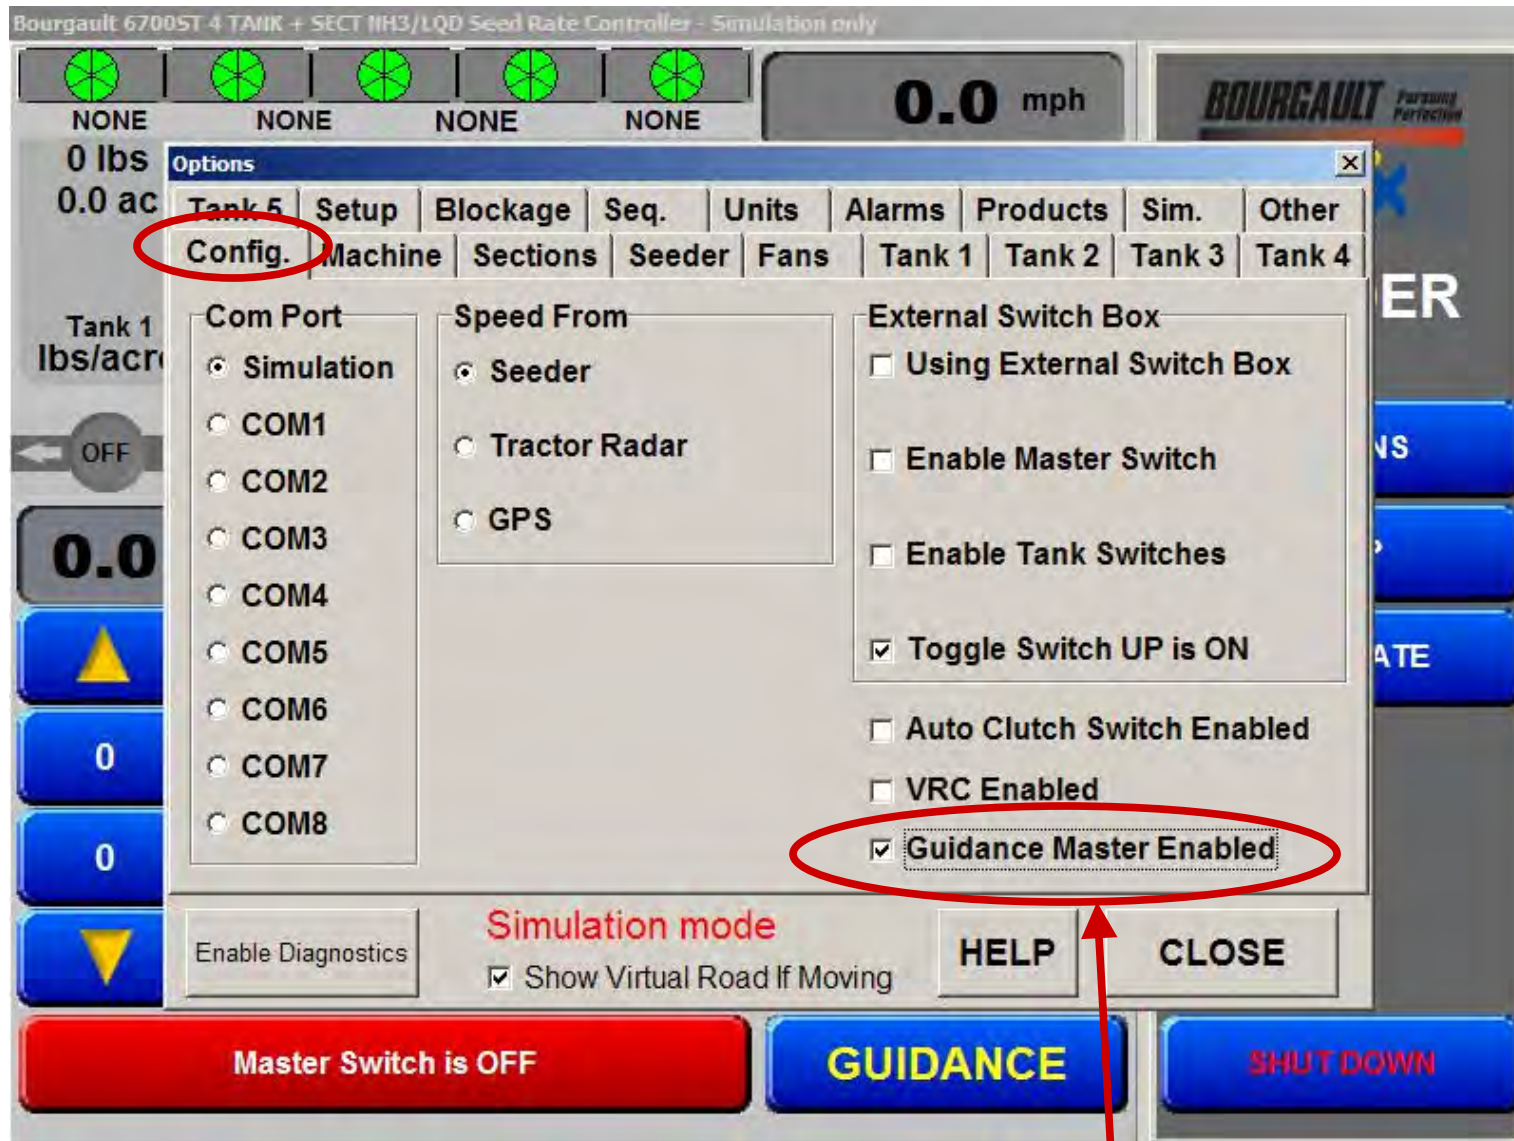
Bourgault 6700ST 4 TANK + SECT NH3/LQD Seed Rate Controller - Simulation only

NONE NONE NONE NONE

0.0 mph

BOURGAULT Pursuing Perfection

0 lbs
0.0 ac

Tank 1
lbs/acr

OFF

0.0

0

0

Options

Tank 5 | Setup | Blockage | Seq. | Units | Alarms | Products | Sim. | Other
Config. | Machine | Sections | Seeder | Fans | Tank 1 | Tank 2 | Tank 3 | Tank 4

Com Port
Simulation
COM1
COM2
COM3
COM4
COM5
COM6
COM7
COM8

Speed From
Seeder
Tractor Radar
GPS

External Switch Box
Using External Switch Box
Enable Master Switch
Enable Tank Switches
Toggle Switch UP is ON

Auto Clutch Switch Enabled
VRC Enabled
Guidance Master Enabled

Enable Diagnostics

Simulation mode
Show Virtual Road If Moving

HELP

CLOSE

ER
NS
ATE

Master Switch is OFF

GUIDANCE

SHUT DOWN